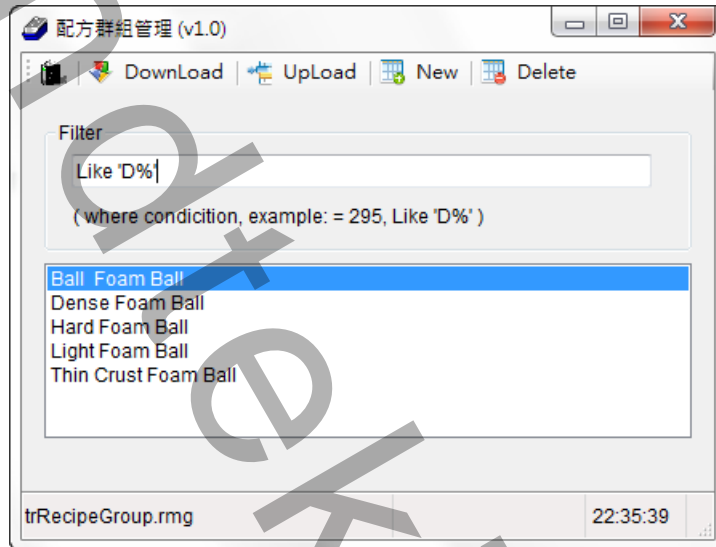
配方群組管理 (v1.0)

DownLoad | UpLoad | New | Delete

Filter

Like 'D%'

( where condicition, example: = 295, Like 'D%' )

Ball Foam Ball
Dense Foam Ball
Hard Foam Ball
Light Foam Ball
Thin Crust Foam Ball

trRecipeGroup.rmg | 22:35:39